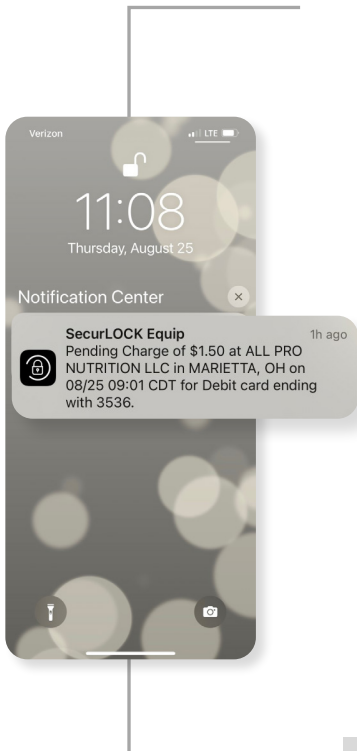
Verizon

LTE

11:08
Thursday, August 25

Notification Center

SecurLOCK Equip
1h ago
Pending Charge of $1.50 at ALL PRO NUTRITION LLC in MARIETTA, OH on 08/25 09:01 CDT for Debit card ending with 3536.